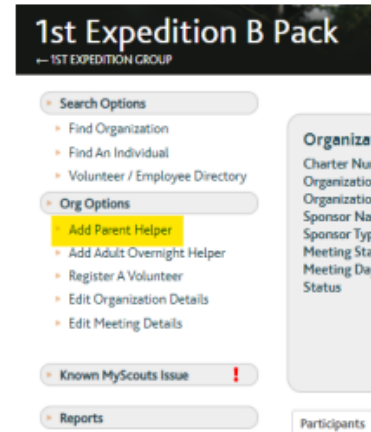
1st Expedition B Pack

← 1ST EXPEDITION GROUP

Search Options

Find Organization

Find An Individual

Volunteer / Employee Directory

Org Options

Add Parent Helper

Add Adult Overnight Helper

Register A Volunteer

Edit Organization Details

Edit Meeting Details

Known MyScouts Issue !

Reports

Organiza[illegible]

Charter Nu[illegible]

Organizatio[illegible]

Organizatio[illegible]

Sponsor Na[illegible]

Sponsor Typ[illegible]

Meeting Sta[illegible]

Meeting Da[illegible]

Status

Participants